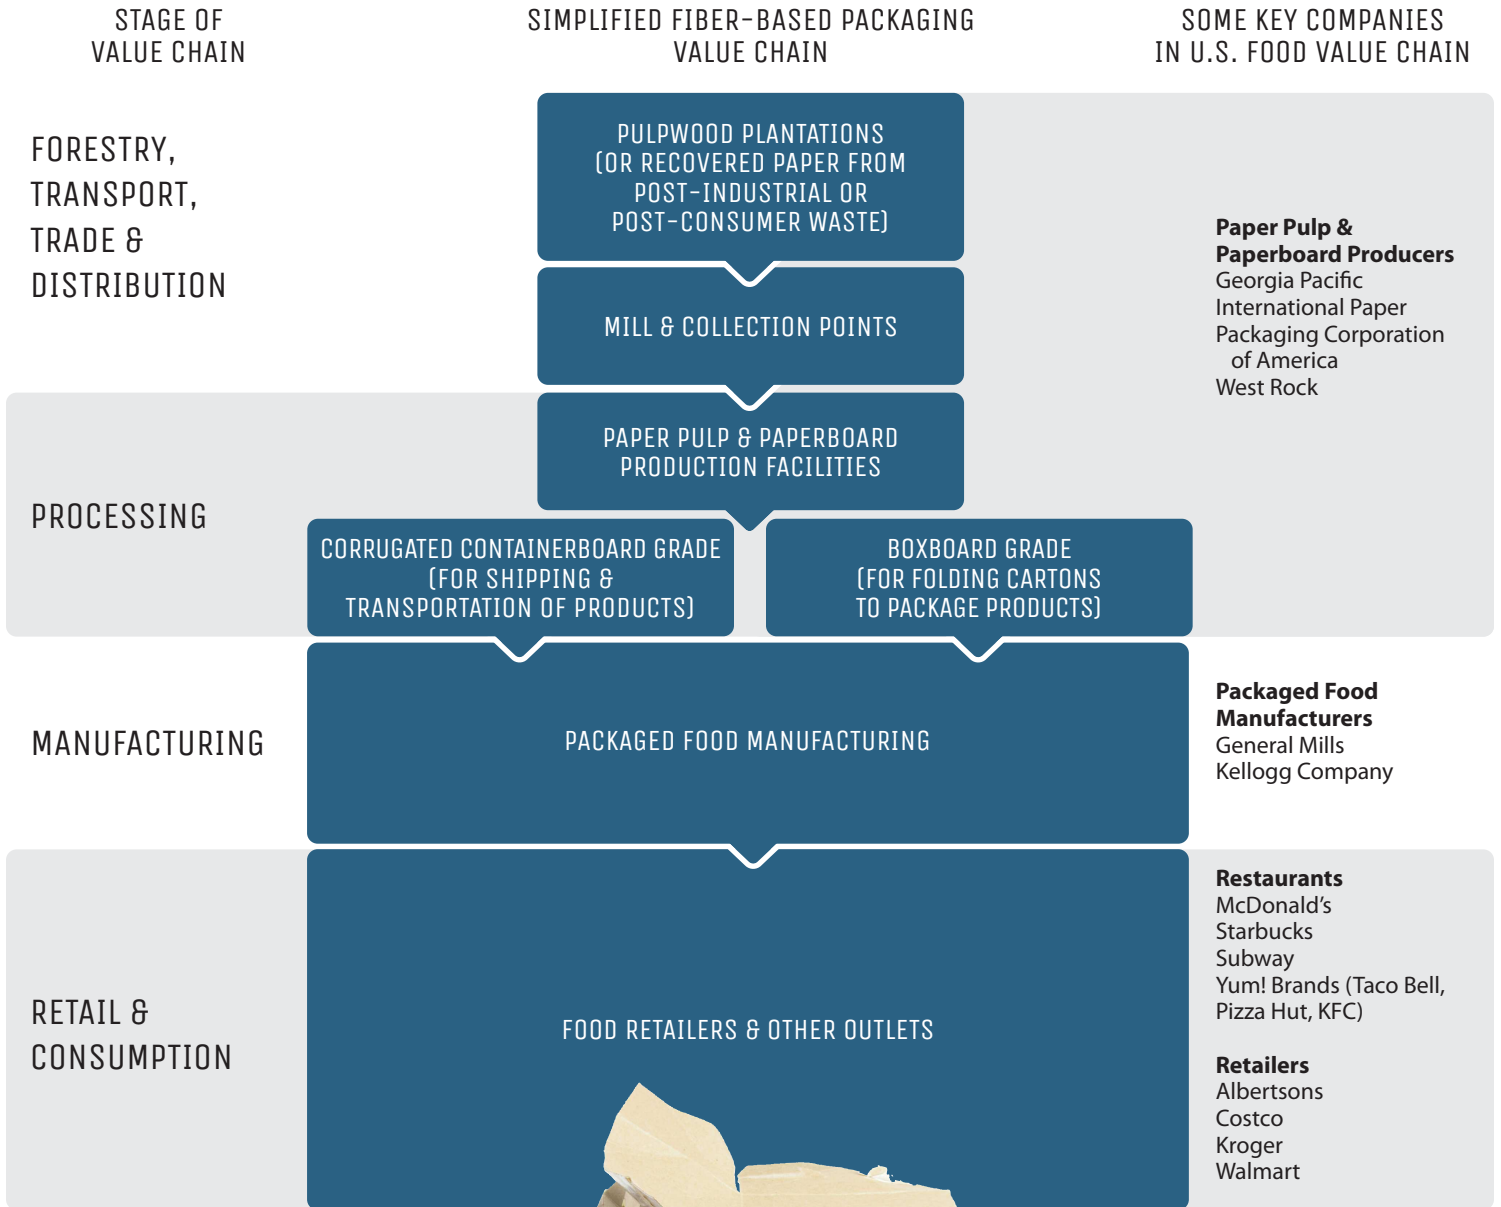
STAGE OF VALUE CHAIN

SIMPLIFIED FIBER-BASED PACKAGING VALUE CHAIN

SOME KEY COMPANIES IN U.S. FOOD VALUE CHAIN

FORESTRY, TRANSPORT, TRADE & DISTRIBUTION

PULPWOOD PLANTATIONS (OR RECOVERED PAPER FROM POST-INDUSTRIAL OR POST-CONSUMER WASTE)

MILL & COLLECTION POINTS

**Paper Pulp & Paperboard Producers**
Georgia Pacific
International Paper
Packaging Corporation of America
West Rock

PROCESSING

PAPER PULP & PAPERBOARD PRODUCTION FACILITIES

CORRUGATED CONTAINERBOARD GRADE (FOR SHIPPING & TRANSPORTATION OF PRODUCTS)

BOXBOARD GRADE (FOR FOLDING CARTONS TO PACKAGE PRODUCTS)

MANUFACTURING

PACKAGED FOOD MANUFACTURING

**Packaged Food Manufacturers**
General Mills
Kellogg Company

RETAIL & CONSUMPTION

FOOD RETAILERS & OTHER OUTLETS

**Restaurants**
McDonald's
Starbucks
Subway
Yum! Brands (Taco Bell, Pizza Hut, KFC)

**Retailers**
Albertsons
Costco
Kroger
Walmart